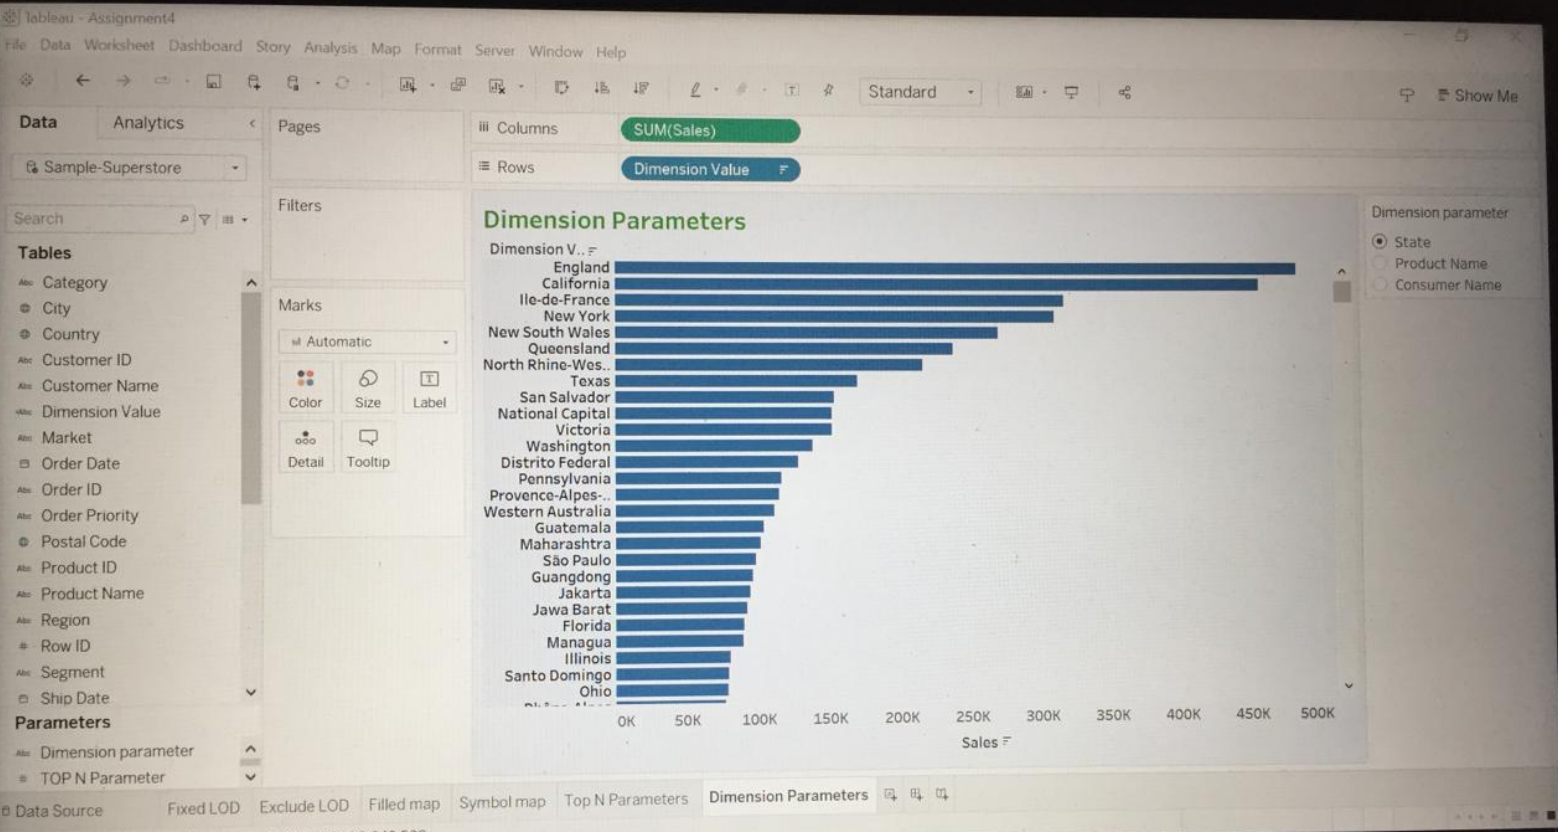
Tableau - Assignment4

File Data Worksheet Dashboard Story Analysis Map Format Server Window Help

Standard

Show Me

Data Analytics

Sample-Superstore

Search

Tables

Category
City
Country
Customer ID
Customer Name
Dimension Value
Market
Order Date
Order ID
Order Priority
Postal Code
Product ID
Product Name
Region
Row ID
Segment
Ship Date

Parameters

Dimension parameter
TOP N Parameter

Pages

Filters

Marks

Automatic

Color Size Label
Detail Tooltip

Columns SUM(Sales)

Rows Dimension Value

Dimension Parameters

Dimension V..

England
California
Ile-de-France
New York
New South Wales
Queensland
North Rhine-Wes..
Texas
San Salvador
National Capital
Victoria
Washington
Distrito Federal
Pennsylvania
Provence-Alpes-..
Western Australia
Guatemala
Maharashtra
São Paulo
Guangdong
Jakarta
Jawa Barat
Florida
Managua
Illinois
Santo Domingo
Ohio
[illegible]

0K 50K 100K 150K 200K 250K 300K 350K 400K 450K 500K

Sales

Dimension parameter

State
Product Name
Consumer Name

Data Source Fixed LOD Exclude LOD Filled map Symbol map Top N Parameters Dimension Parameters